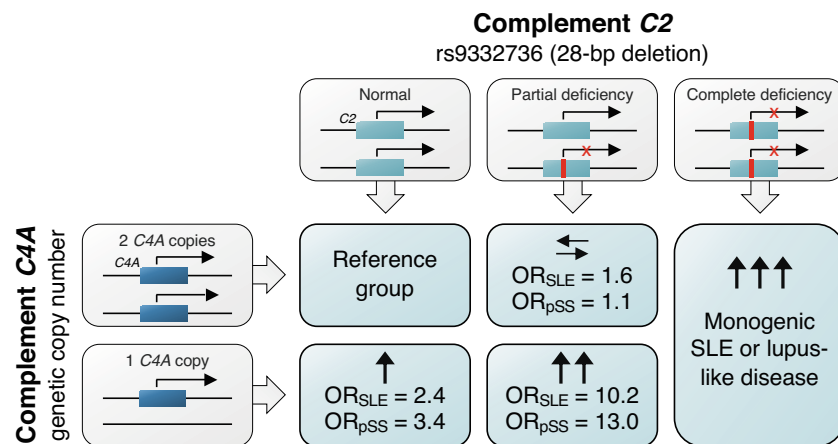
Complement *C2*
rs9332736 (28-bp deletion)

Normal
C2

Partial deficiency

Complete deficiency

Complement *C4A*
genetic copy number

2 *C4A* copies
C4A

Reference group

$OR_{SLE}$ = 1.6
$OR_{pSS}$ = 1.1

Monogenic SLE or lupus-like disease

1 *C4A* copy

$OR_{SLE}$ = 2.4
$OR_{pSS}$ = 3.4

$OR_{SLE}$ = 10.2
$OR_{pSS}$ = 13.0